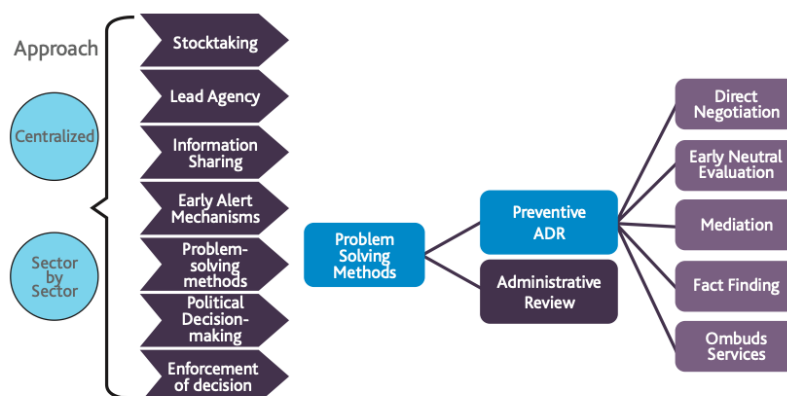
Approach

Centralized

Sector by Sector

Stocktaking

Lead Agency

Information Sharing

Early Alert Mechanisms

Problem-solving methods

Political Decision-making

Enforcement of decision

Problem Solving Methods

Preventive ADR

Administrative Review

Direct Negotiation

Early Neutral Evaluation

Mediation

Fact Finding

Ombuds Services